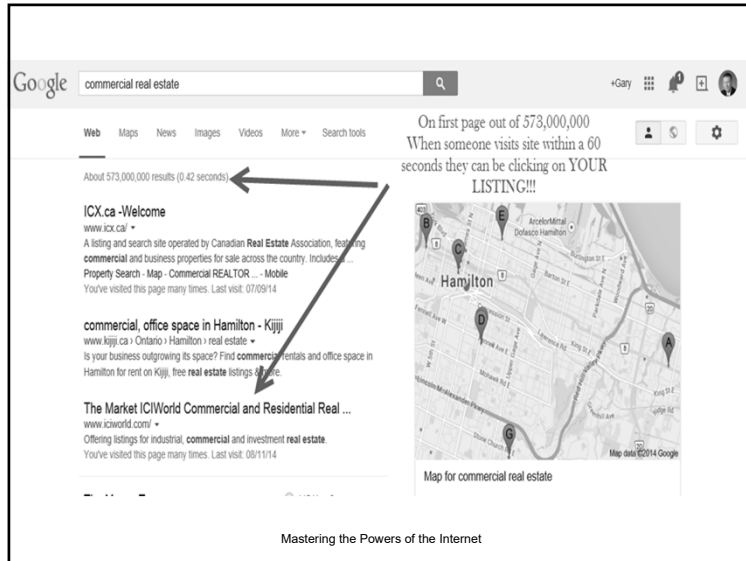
Google commercial real estate

+Gary

Web Maps News Images Videos More ▾ Search tools

On first page out of 573,000,000 When someone visits site within a 60 seconds they can be clicking on YOUR LISTING!!!

About 573,000,000 results (0.42 seconds)

ICX.ca -Welcome
www.icx.ca/ ▾
A listing and search site operated by Canadian Real Estate Association, featuring commercial and business properties for sale across the country. Includes ...
Property Search - Map - Commercial REALTOR ... - Mobile
You've visited this page many times. Last visit: 07/09/14

commercial, office space in Hamilton - Kijiji
www.kijiji.ca › Ontario › Hamilton › real estate ▾
Is your business outgrowing its space? Find commercial rentals and office space in Hamilton for rent on Kijiji, free real estate listings & more.

The Market ICIWorld Commercial and Residential Real ...
www.iciworld.com/ ▾
Offering listings for industrial, commercial and investment real estate.
You've visited this page many times. Last visit: 08/11/14

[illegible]

Hamilton
ArcelorMittal Dofasco Hamilton
Map data ©2014 Google

Map for commercial real estate

Mastering the Powers of the Internet